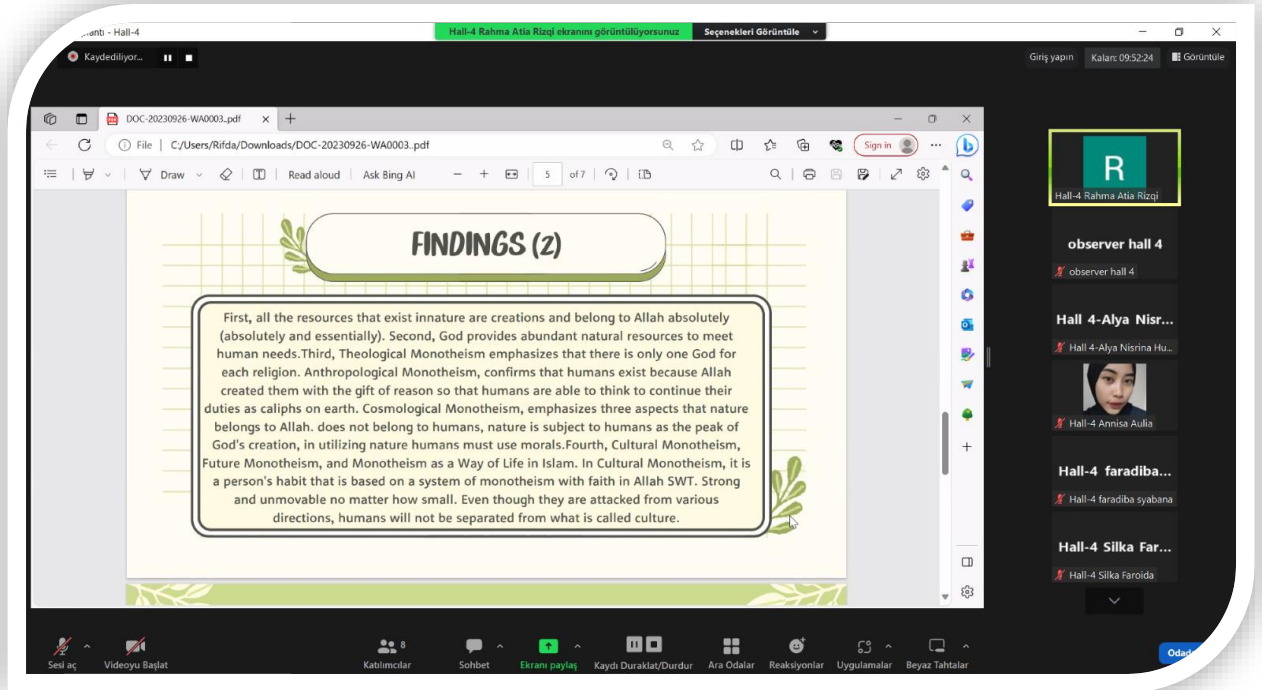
...antı - Hall-4

Hall-4 Rahma Atia Rizqi ekranını görüntülüyorsunuz

Seçenekleri Görüntüle

Kaydediliyor...

Giriş yapın

Kalan: 09:52:24

Görüntüle

DOC-20230926-WA0003..pdf

File | C:/Users/Rifda/Downloads/DOC-20230926-WA0003..pdf

Sign in

Draw

Read aloud

Ask Bing AI

5

of 7

FINDINGS (2)

First, all the resources that exist innature are creations and belong to Allah absolutely (absolutely and essentially). Second, God provides abundant natural resources to meet human needs.Third, Theological Monotheism emphasizes that there is only one God for each religion. Anthropological Monotheism, confirms that humans exist because Allah created them with the gift of reason so that humans are able to think to continue their duties as caliphs on earth. Cosmological Monotheism, emphasizes three aspects that nature belongs to Allah. does not belong to humans, nature is subject to humans as the peak of God's creation, in utilizing nature humans must use morals.Fourth, Cultural Monotheism, Future Monotheism, and Monotheism as a Way of Life in Islam. In Cultural Monotheism, it is a person's habit that is based on a system of monotheism with faith in Allah SWT. Strong and unmovable no matter how small. Even though they are attacked from various directions, humans will not be separated from what is called culture.

R

Hall-4 Rahma Atia Rizqi

observer hall 4

observer hall 4

Hall 4-Alya Nisr...

Hall 4-Alya Nisrina Hu...

Hall-4 Annisa Aulia

Hall-4 faradiba...

Hall-4 faradiba syabana

Hall-4 Silka Far...

Hall-4 Silka Faroida

Sesi aç

Videoyu Başlat

8

Katılımcılar

Sohbet

Ekranı paylaş

Kaydı Duraklat/Durdur

Ara Odalar

Reaksiyonlar

Uygulamalar

Beyaz Tahtalar

Odal...